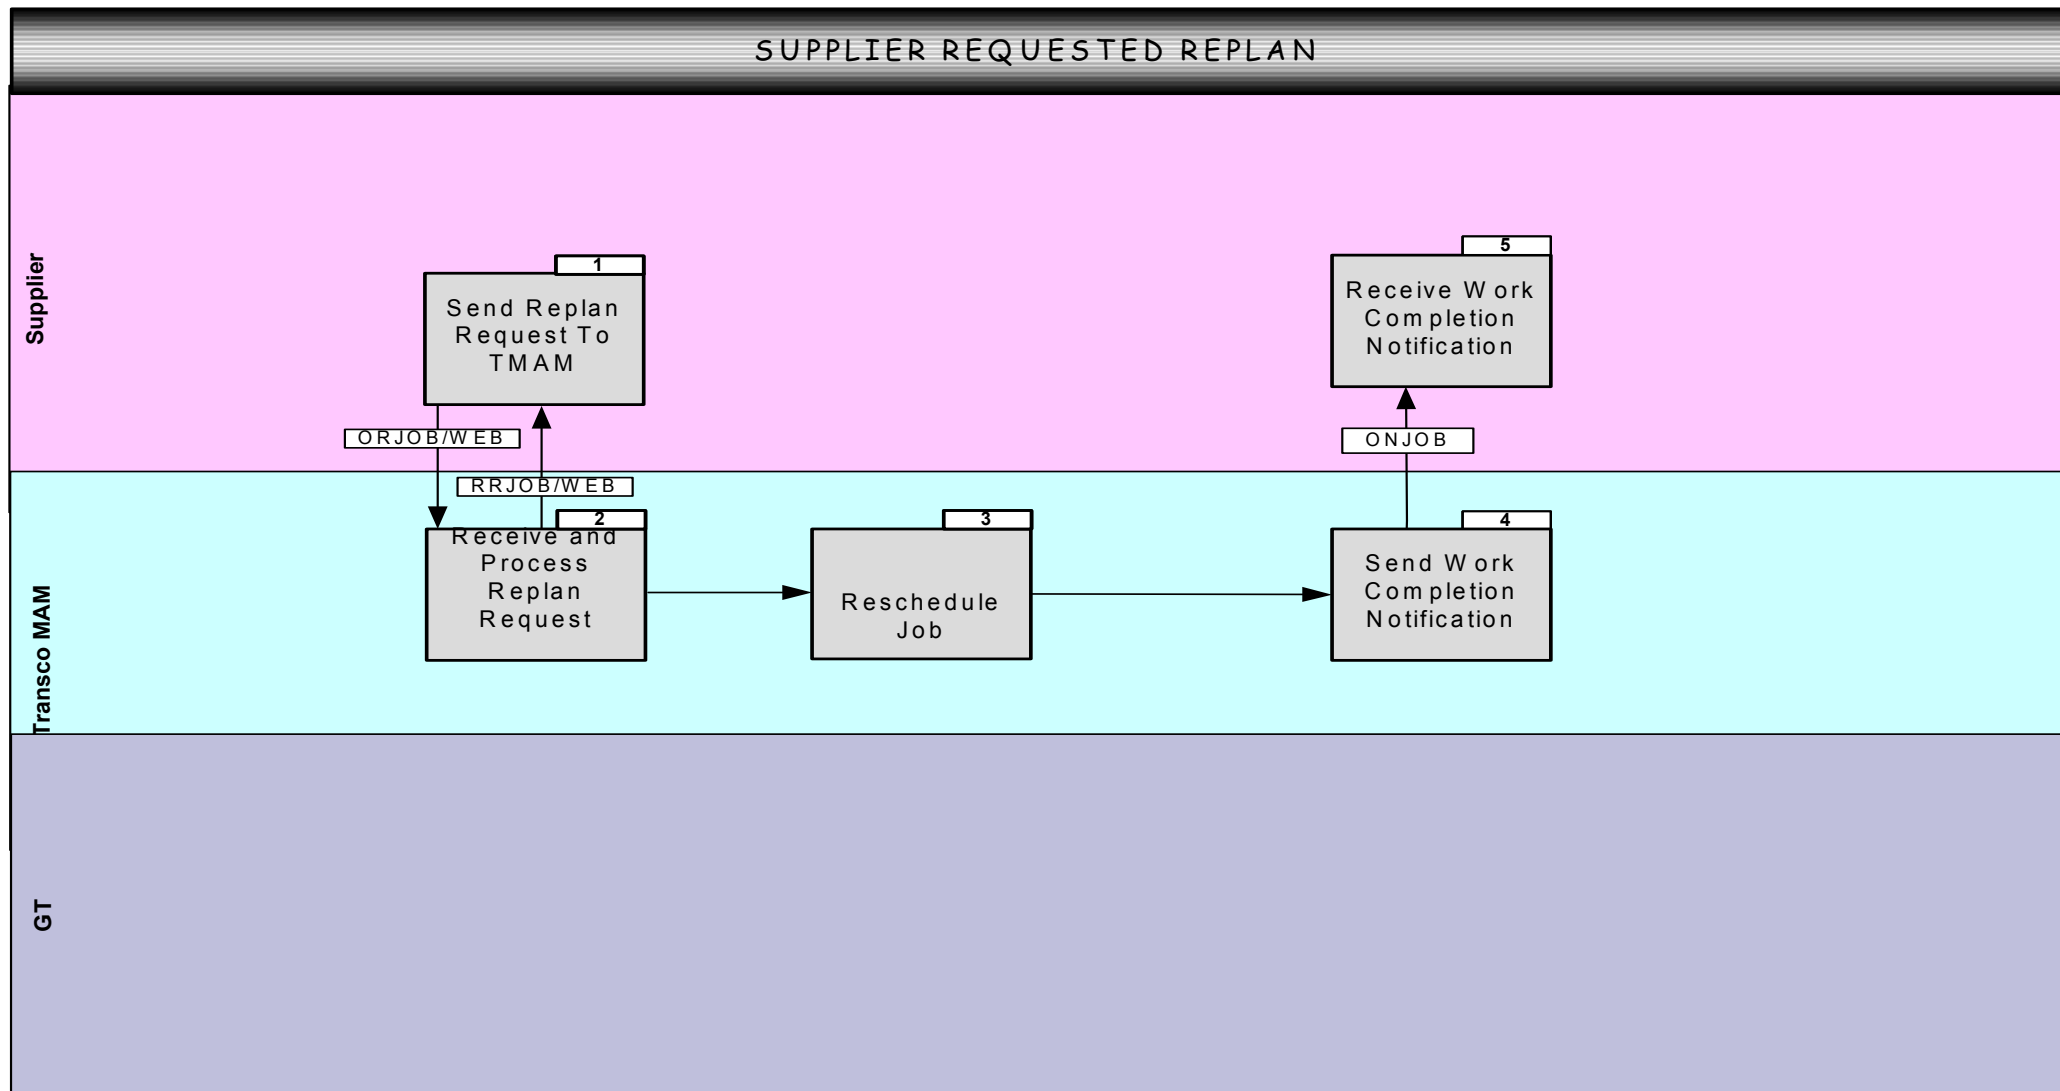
SUPPLIER REQUESTED REPLAN

Supplier

1
Send Replan Request To TMAM

5
Receive Work Completion Notification

ORJOB/WEB

RRJOB/WEB

ONJOB

Transco MAM

2
Receive and Process Replan Request

3
Reschedule Job

4
Send Work Completion Notification

GT